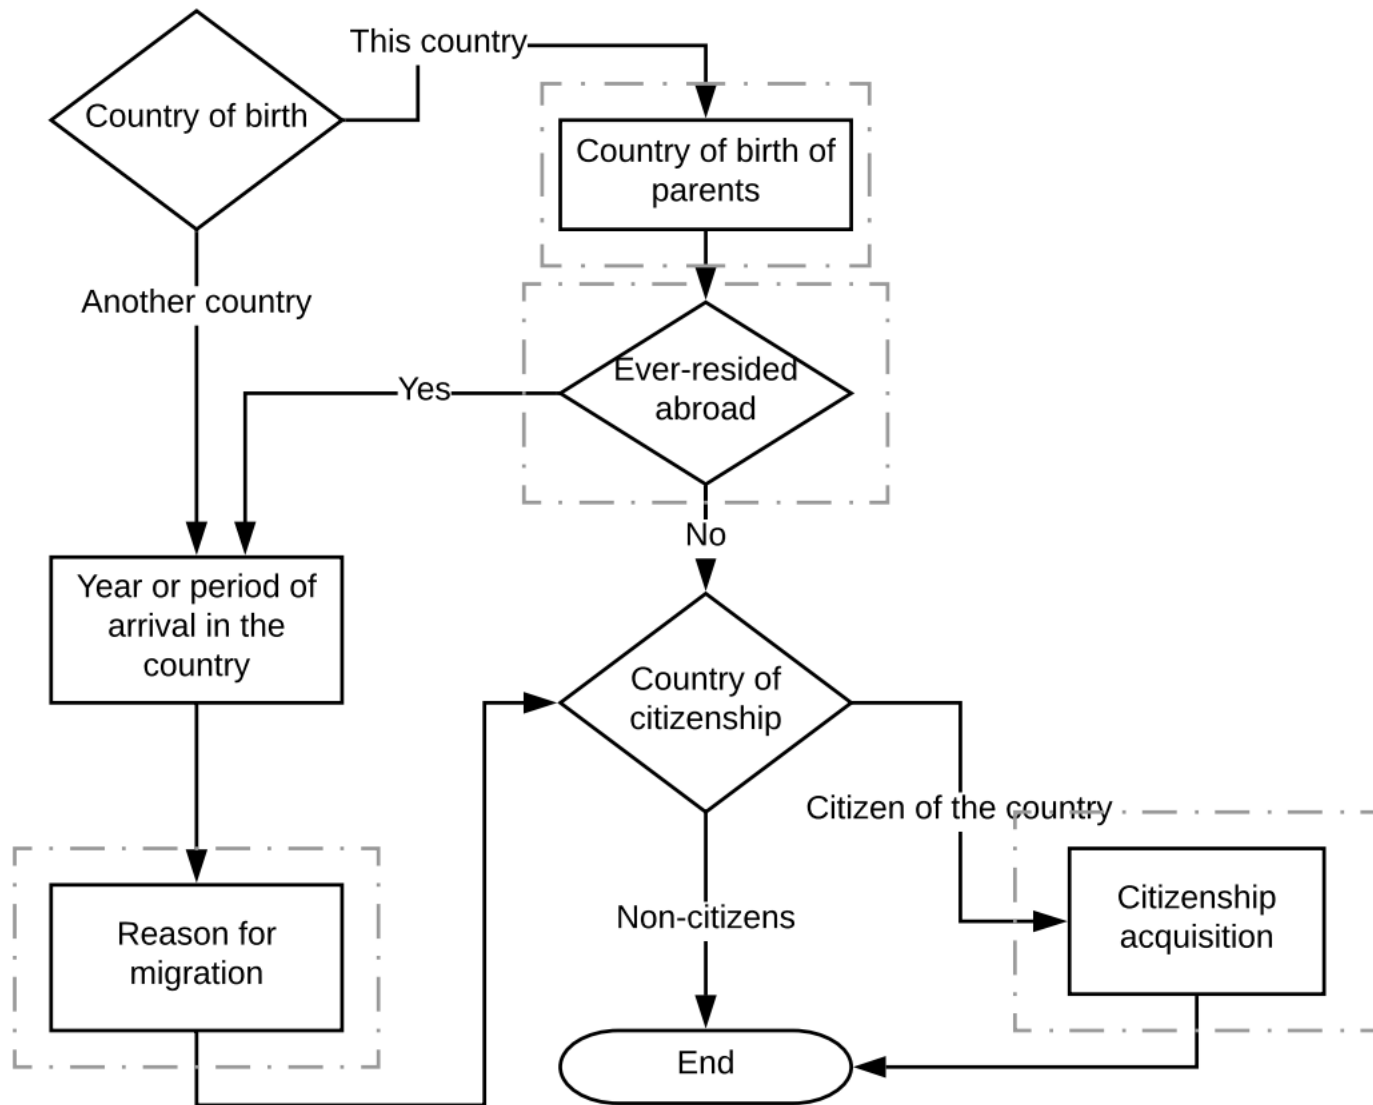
Country of birth

This country

Country of birth of parents

Another country

Ever-resided abroad

Yes

No

Year or period of arrival in the country

Country of citizenship

Citizen of the country

Reason for migration

Non-citizens

Citizenship acquisition

End